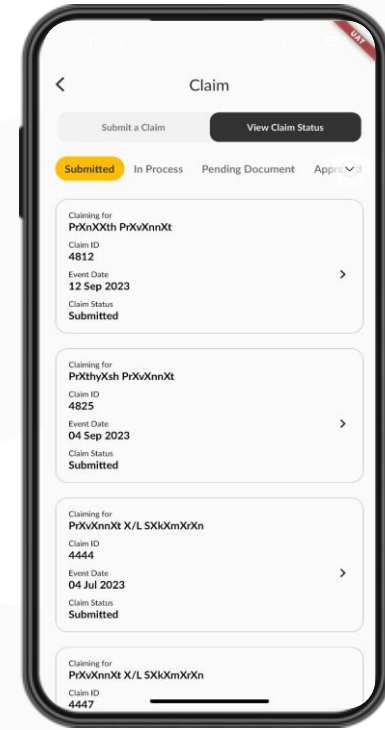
UAT

<

Claim

Submit a Claim

View Claim Status

Submitted

In Process

Pending Document

Appro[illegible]

Claiming for
PrXnXXth PrXvXnnXt
Claim ID
4812
Event Date
12 Sep 2023
Claim Status
Submitted

>

Claiming for
PrXthyXsh PrXvXnnXt
Claim ID
4825
Event Date
04 Sep 2023
Claim Status
Submitted

>

Claiming for
PrXvXnnXt X/L SXkXmXrXn
Claim ID
4444
Event Date
04 Jul 2023
Claim Status
Submitted

>

Claiming for
PrXvXnnXt X/L SXkXmXrXn
Claim ID
4447